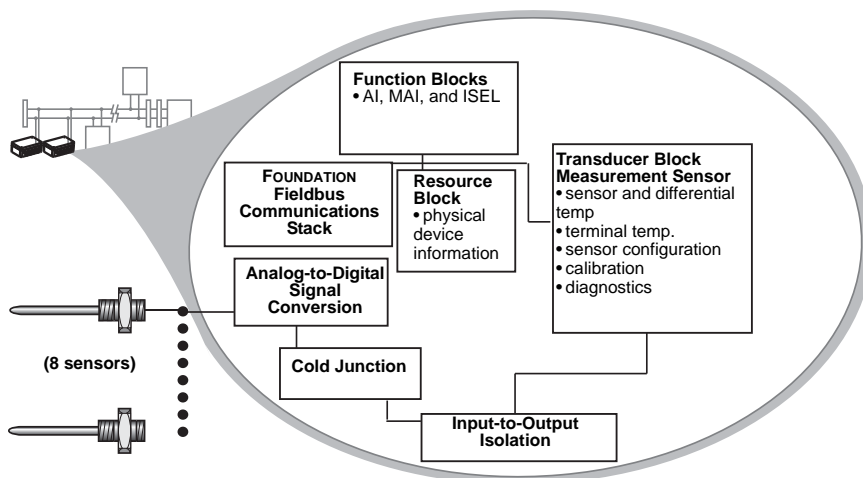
Function Blocks
• AI, MAI, and ISEL

FOUNDATION Fieldbus Communications Stack

Resource Block
• physical device information

Transducer Block Measurement Sensor
• sensor and differential temp
• terminal temp.
• sensor configuration
• calibration
• diagnostics

Analog-to-Digital Signal Conversion

(8 sensors)

Cold Junction

Input-to-Output Isolation